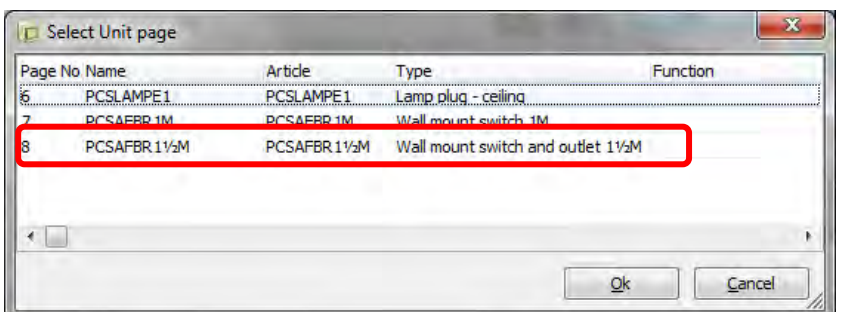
Select Unit page

| Page No | Name | Article | Type | Function |
|---|---|---|---|---|
| 6 | PCSLAMPE1 | PCSLAMPE1 | Lamp plug - ceiling | |
| 7 | PCSAFBR1M | PCSAFBR1M | Wall mount switch 1M | |
| 8 | PCSAFBR1½M | PCSAFBR1½M | Wall mount switch and outlet 1½M | |

Ok Cancel